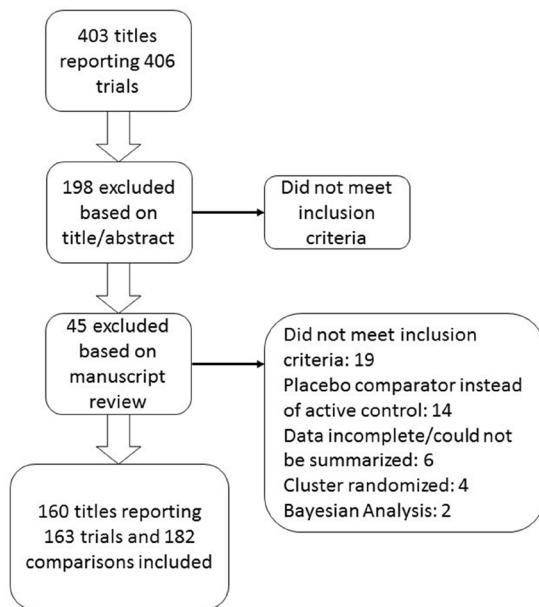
403 titles reporting 406 trials

198 excluded based on title/abstract

Did not meet inclusion criteria

45 excluded based on manuscript review

Did not meet inclusion criteria: 19
Placebo comparator instead of active control: 14
Data incomplete/could not be summarized: 6
Cluster randomized: 4
Bayesian Analysis: 2

160 titles reporting 163 trials and 182 comparisons included